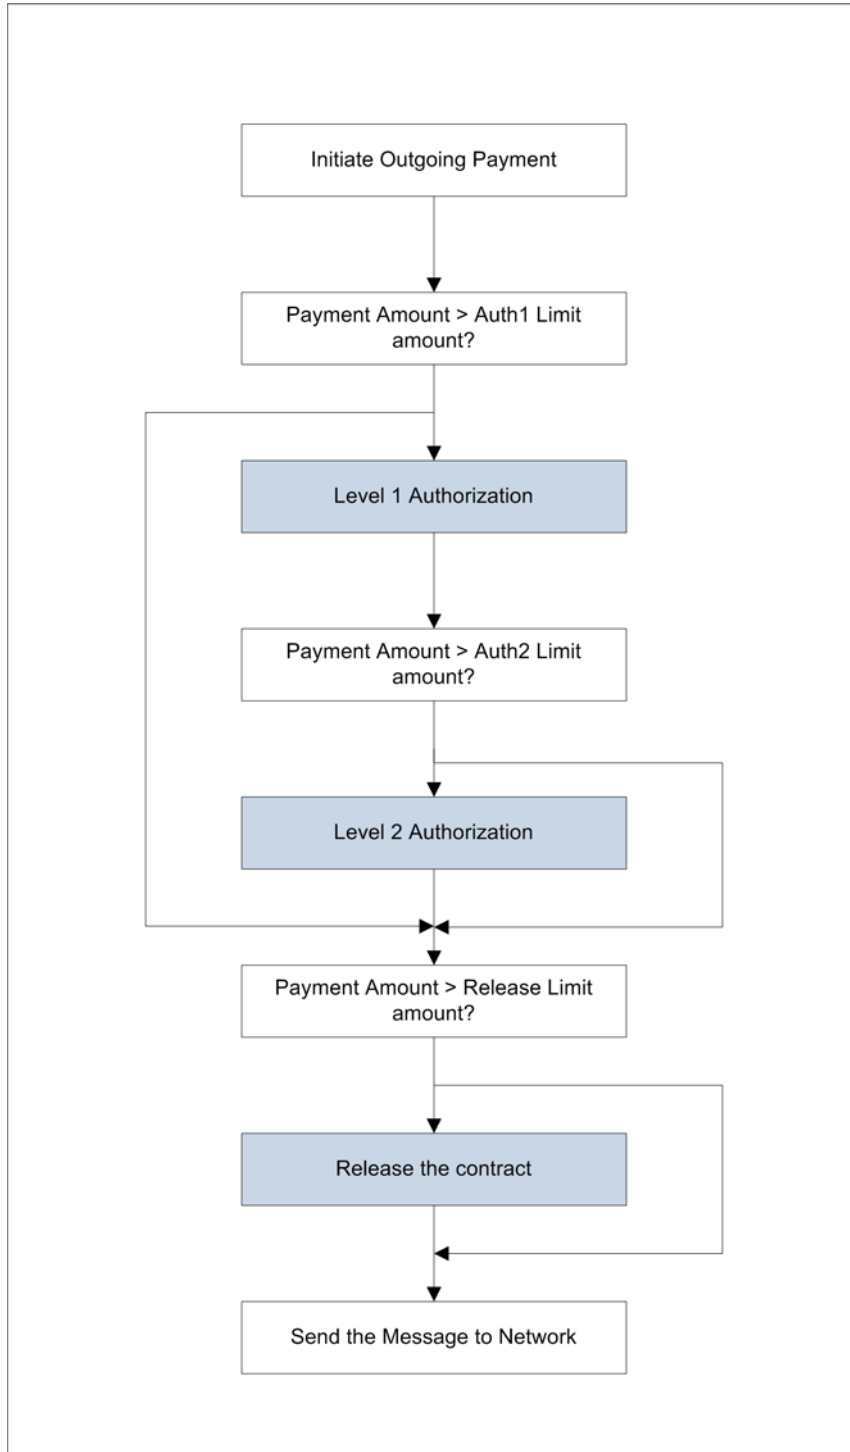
Initiate Outgoing Payment

Payment Amount > Auth1 Limit amount?

Level 1 Authorization

Payment Amount > Auth2 Limit amount?

Level 2 Authorization

Payment Amount > Release Limit amount?

Release the contract

Send the Message to Network